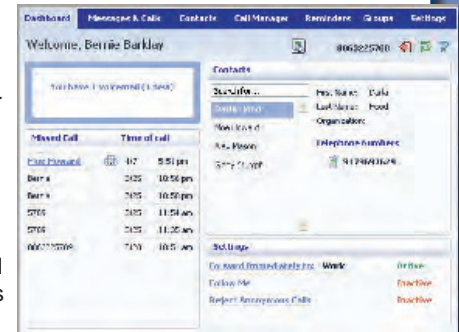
Dashboard | Messages & Calls | Contacts | Call Manager | Reminders | Groups | Settings

Welcome, Bernie Barkley

8063225700

You have 1 voicemail (1 new)

Contacts

Search for...

Darla Wood
Moe Howard
Ace Mason
Betty Stuart

First Name: Darla
Last Name: Wood
Organization:

Telephone Numbers
9124940626

| Missed Call | Time of call |
|---|---|
| Moe Howard | 2/7 5:51 pm |
| Berna | 2/25 10:56 pm |
| Berna | 2/25 10:50 pm |
| 5705 | 2/25 11:54 am |
| 5705 | 2/25 11:25 am |
| 8063225709 | 2/20 10:51 am |

Settings

Forward Immediately to: Work | On/Active
Follow Me | Inactive
Reject Anonymous Calls | Inactive